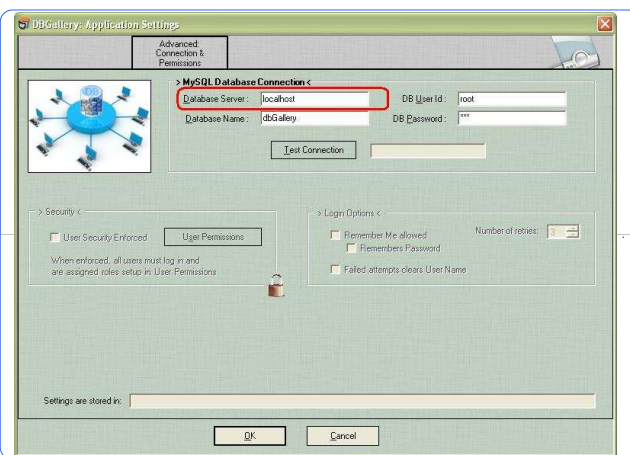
DBGallery: Application Settings

Advanced Connection & Permissions

> MySQL Database Connection <

Database Server : localhost

DB User Id : root

Database Name : dbGallery

DB Password : ***

Test Connection

> Security <

User Security Enforced

User Permissions

When enforced, all users must log in and are assigned roles setup in User Permissions

> Login Options <

Remember Me allowed

Remembers Password

Number of retries: 3

Failed attempts clears User Name

Settings are stored in:

OK

Cancel